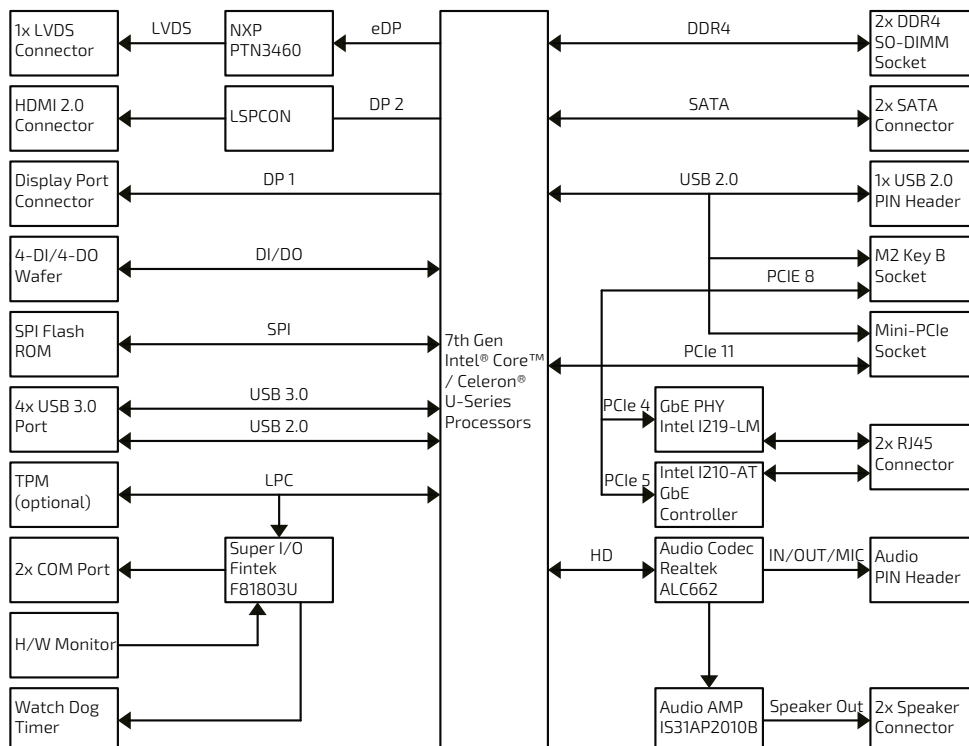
1x LVDS Connector

LVDS

NXP PTN3460

eDP

HDMI 2.0 Connector

LSPCON

DP 2

Display Port Connector

DP 1

4-DI/4-DO Wafer

DI/DO

SPI Flash ROM

SPI

4x USB 3.0 Port

USB 3.0

USB 2.0

TPM (optional)

LPC

2x COM Port

Super I/O Fintek F81803U

H/W Monitor

Watch Dog Timer

7th Gen Intel® Core™ / Celeron® U-Series Processors

DDR4

2x DDR4 SO-DIMM Socket

SATA

2x SATA Connector

USB 2.0

1x USB 2.0 PIN Header

M2 Key B Socket

PCIE 8

Mini-PCIe Socket

PCIe 11

PCIe 4

GbE PHY Intel I219-LM

2x RJ45 Connector

PCIe 5

Intel I210-AT GbE Controller

HD

Audio Codec Realtek ALC662

IN/OUT/MIC

Audio PIN Header

Audio AMP IS31AP2010B

Speaker Out

2x Speaker Connector